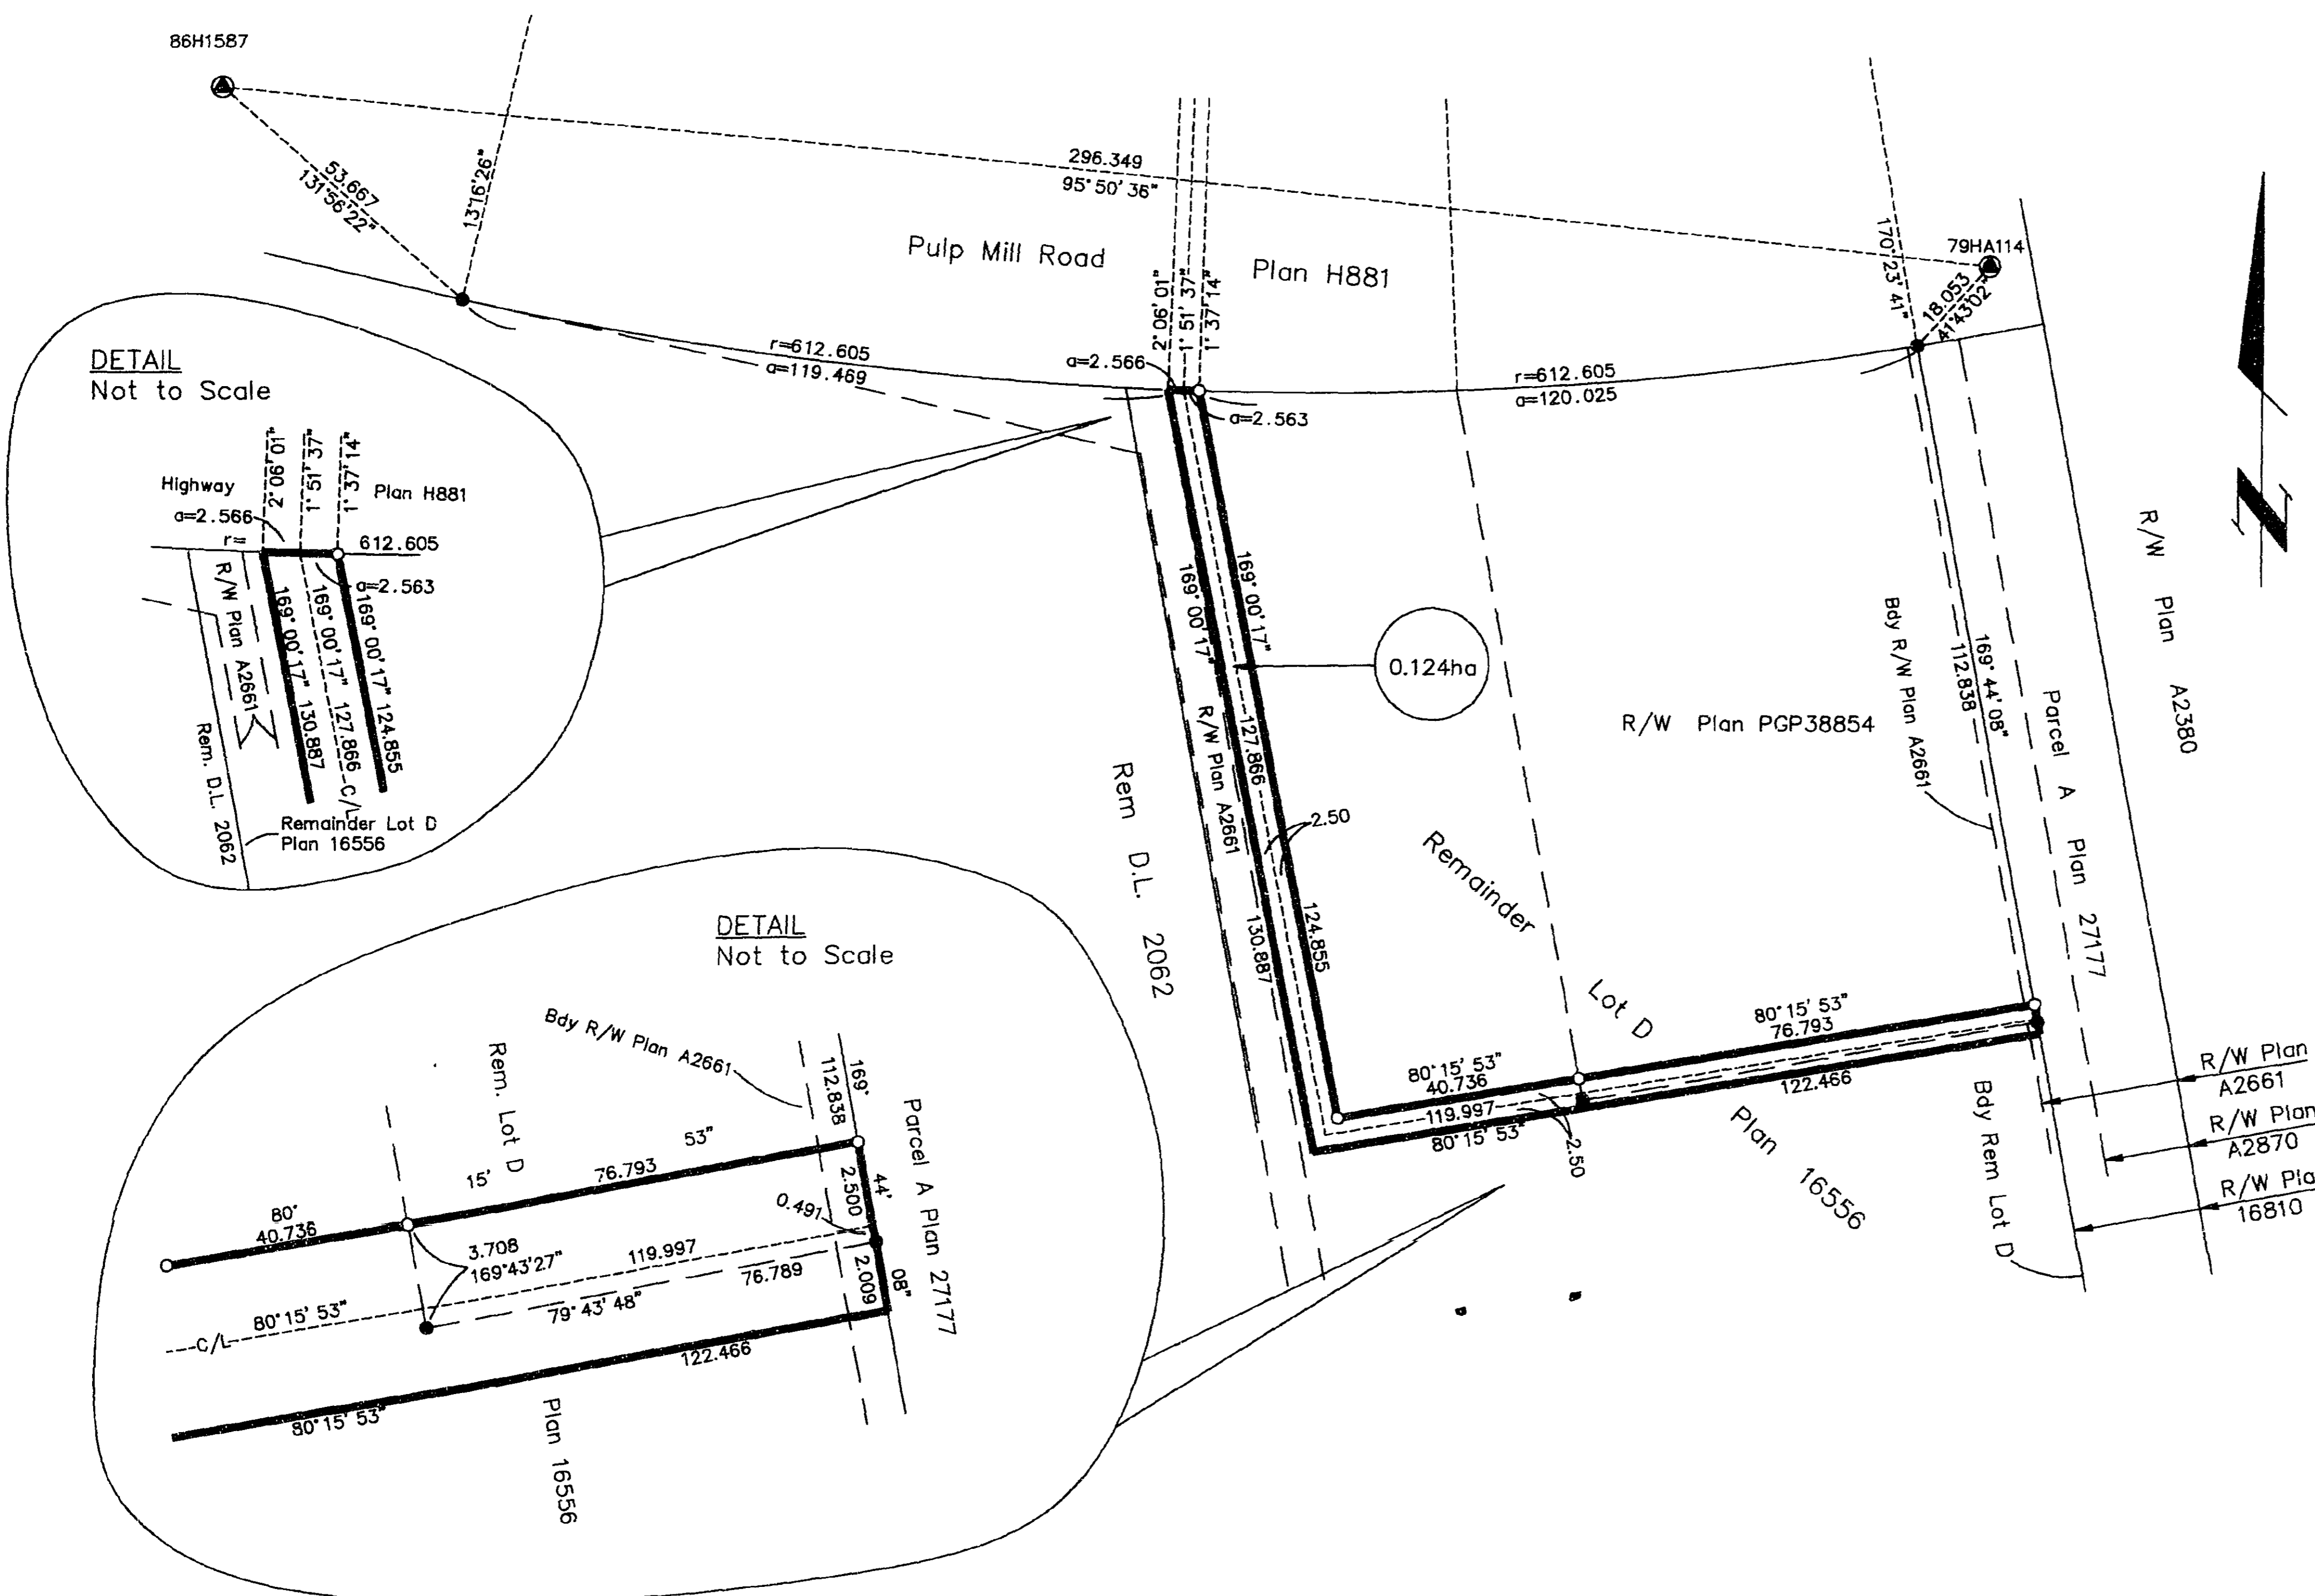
86H1587

53.667
131°56'22"

13°16'26"

296.349
95°50'36"

Pulp Mill Road

Plan H881

79HA114

170°23'41"

18.053
41°43'02"

r=612.605
a=119.469

a=2.566

2°06'01"
1°51'37"
1°37'14"

a=2.563

r=612.605
a=120.025

DETAIL
Not to Scale

2°06'01"
1°51'37"
1°37'14"

Highway

Plan H881

a=2.566
r=
612.605
a=2.563

R/W Plan A2661

169°00'17" 130.887
169°00'17" 127.866
169°00'17" 124.855

C/L

Rem. D.L. 2062

Remainder Lot D
Plan 16556

169°00'17"
169°00'17"
127.866
130.887
124.855

R/W Plan A2661

0.124ha

2.50

R/W Plan PGP38854

Bdy R/W Plan A2661

112.838

169°44'08"

Parcel A Plan 27177

R/W Plan A2380

Rem D.L. 2062

Remainder Lot D

80°15'53"
76.793

80°15'53"
40.736

122.466

119.997

80°15'53"

2.50

Plan 16556

Bdy Rem Lot D

R/W Plan
A2661
R/W Plan
A2870
R/W Plan
16810

DETAIL
Not to Scale

Bdy R/W Plan A2661

Rem. Lot D

112.838

169°

Parcel A Plan 27177

53"

76.793

15'

80°
40.736

2.500

44'

0.491

3.708
169°43'27"

119.997

76.789

2.009

08"

80°15'53"

79°43'48"

C/L

122.466

80°15'53"

Plan 16556